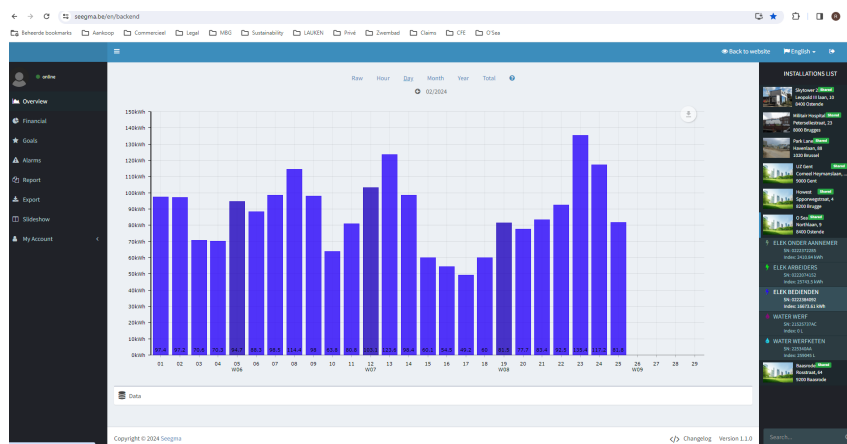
seegma.be/en/backend

Beheerde bookmarks Aankoop Commercieel Legal MBG Sustainability LAUKEN Privé Zwembad Claims CFE O'Sea

Back to website English

online

Overview
Financial
Goals
Alarms
Report
Export
Slideshow
My Account

Raw Hour Day Month Year Total

02/2024

150kWh
140kWh
130kWh
120kWh
110kWh
100kWh
90kWh
80kWh
70kWh
60kWh
50kWh
40kWh
30kWh
20kWh
10kWh
0kWh

97.4 97.2 70.6 70.3 94.7 88.7 98.3 114.4 98 63.6 80.8 103.1 123.6 98.4 60.1 54.6 49.2 60 81.6 77.7 83.4 92.3 135.4 117.2 81.6

01 02 03 04 05 06 07 08 09 10 11 12 13 14 15 16 17 18 19 20 21 22 23 24 25 26 27 28 29
W06 W07 W08 W09

Data

Copyright © 2024 Seegma

Changelog Version 1.1.0

INSTALLATIONS LIST

Skytower Shared Leopold II laan, 33 8400 Oostende
Militair Hospitaal Shared Peterseliestraat, 23 8000 Brugge
Park Lane Shared Havenlaan, 86 1020 Brussel
UZ Gent Shared Corneel Heymanslaan, 5000 Gent
Howest Shared Spoorwegstraat, 4 8200 Brugge
O Sea Shared Northlaan, 9 8400 Oostende

ELEK ONDER AANNEMER SN: 0222372355 Index: 2413.84 kWh
ELEK ARBEIDERS SN: 0222074152 Index: 25743.3 kWh
ELEK BEDIENDEN SN: 0222384092 Index: 16673.61 kWh
WATER WERF SN: 2102571TAC Index: 0 L
WATER WERFKETEN SN: 2203468A Index: 109046 L
Raasrode Shared Rosstraat, 44 3200 Raasrode

Search...